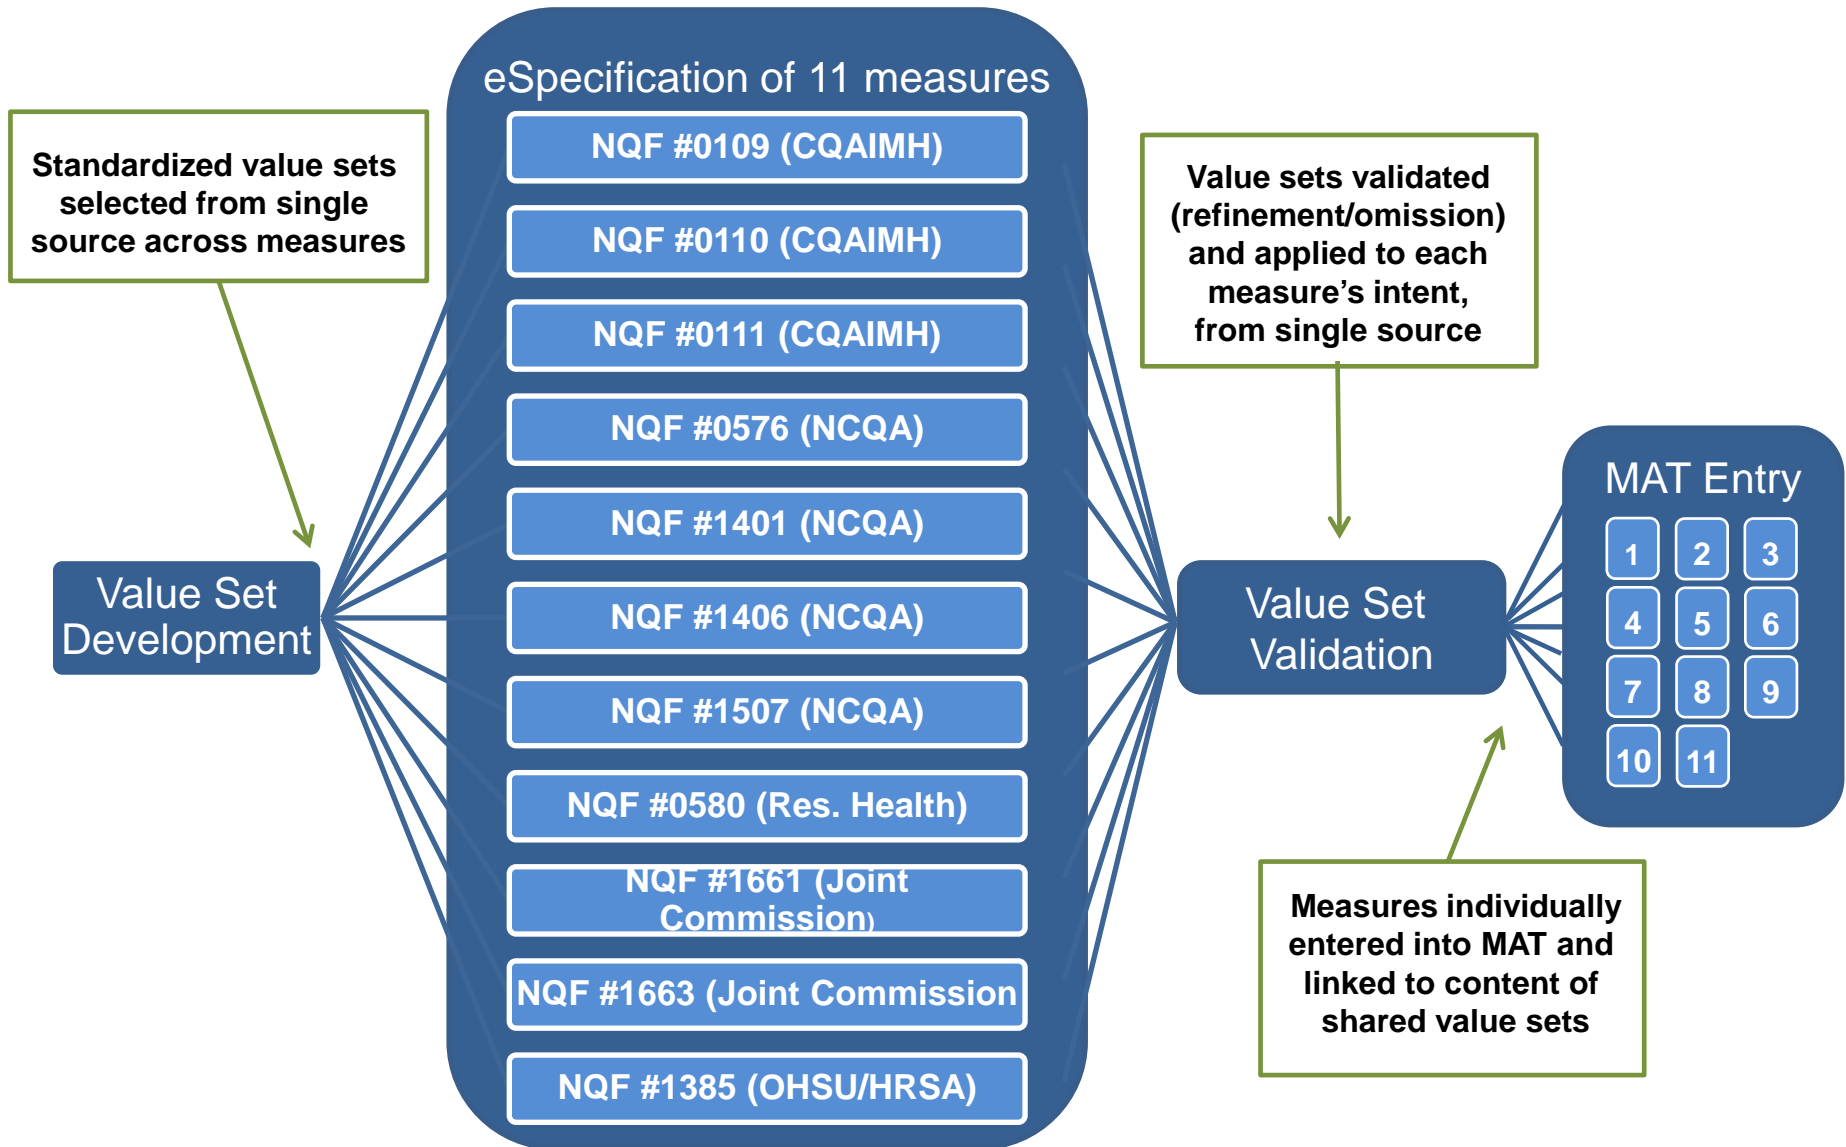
Standardized value sets selected from single source across measures

Value Set Development

eSpecification of 11 measures

NQF #0109 (CQAIMH)

NQF #0110 (CQAIMH)

NQF #0111 (CQAIMH)

NQF #0576 (NCQA)

NQF #1401 (NCQA)

NQF #1406 (NCQA)

NQF #1507 (NCQA)

NQF #0580 (Res. Health)

NQF #1661 (Joint Commission)

NQF #1663 (Joint Commission

NQF #1385 (OHSU/HRSA)

Value sets validated (refinement/omission) and applied to each measure's intent, from single source

Value Set Validation

MAT Entry

1 2 3

4 5 6

7 8 9

10 11

Measures individually entered into MAT and linked to content of shared value sets